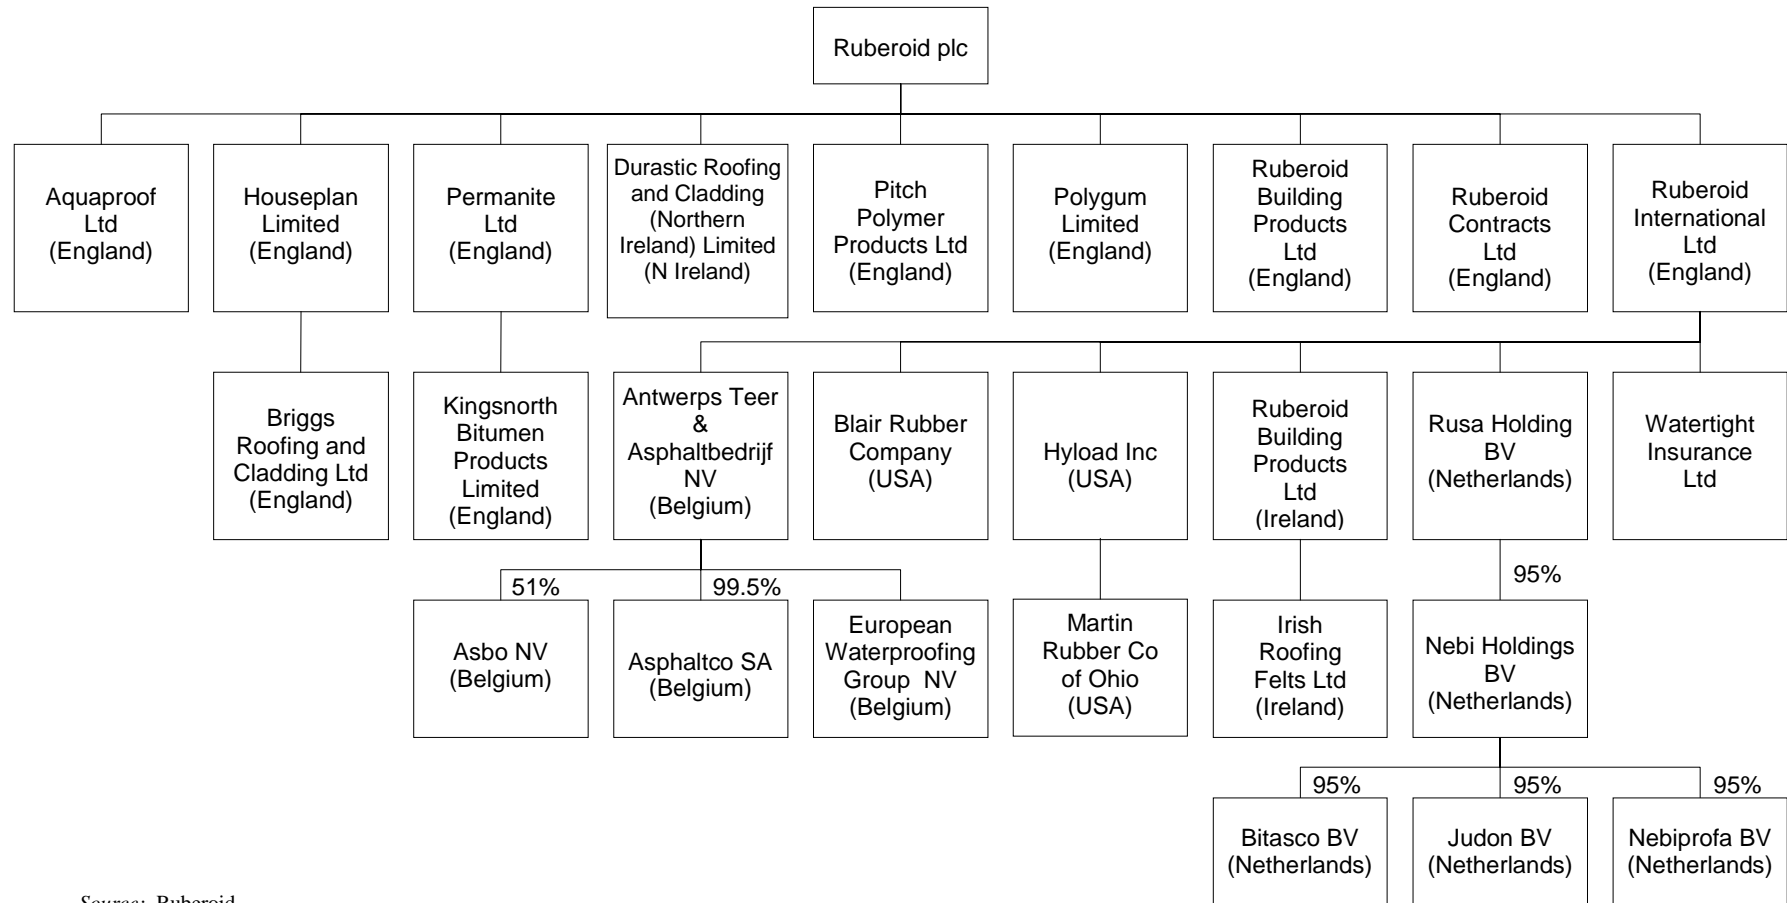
Ruberoid plc

Aquaproof Ltd (England)

Houseplan Limited (England)

Permanite Ltd (England)

Durastic Roofing and Cladding (Northern Ireland) Limited (N Ireland)

Pitch Polymer Products Ltd (England)

Polygum Limited (England)

Ruberoid Building Products Ltd (England)

Ruberoid Contracts Ltd (England)

Ruberoid International Ltd (England)

Briggs Roofing and Cladding Ltd (England)

Kingsnorth Bitumen Products Limited (England)

Antwerps Teer & Asphaltbedrijf NV (Belgium)

Blair Rubber Company (USA)

Hyload Inc (USA)

Ruberoid Building Products Ltd (Ireland)

Rusa Holding BV (Netherlands)

Watertight Insurance Ltd

51%

99.5%

Asbo NV (Belgium)

Asphaltco SA (Belgium)

European Waterproofing Group NV (Belgium)

Martin Rubber Co of Ohio (USA)

Irish Roofing Felts Ltd (Ireland)

95%

Nebi Holdings BV (Netherlands)

95%

95%

95%

Bitasco BV (Netherlands)

Judon BV (Netherlands)

Nebiprofa BV (Netherlands)

Source: Ruberoid